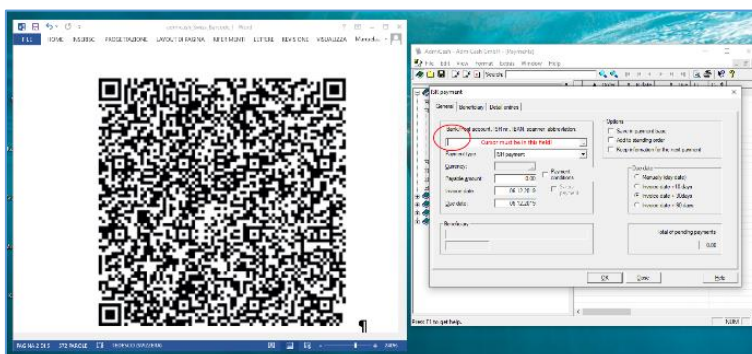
Documento Senza Nome 1 - Word

FILE HOME INSERISCI PROGETTAZIONE LAYOUT DI PAGINA RIFERIMENTI LETTERE REVISIONE VISUALIZZA Marcello

¶

PAGINA 2 DI 3 272 PAROLE

AcomCash - Acom Cash GmbH - [Payments]

File Edit View Format Setup Window Help

Search

Edit payment

General Beneficiary Detail entries

Bank / Post account / QR no. / IBAN, scanner, abbreviation

Cursor must be in this field!

Payment type ESR payment

Currency

Payable amount 0.00

Payment conditions

Invoice date 26.12.2016

Due date 16.12.2017

Options

Save in payment pool

Add to standing order

Keep information for the next payment

Due date

Manually (due date)

Invoice date + 10 days

Invoice date + 30 days

Invoice date + 60 days

Beneficiary

Total of pending payments

0.00

OK Close Help

Press F1 to get help.